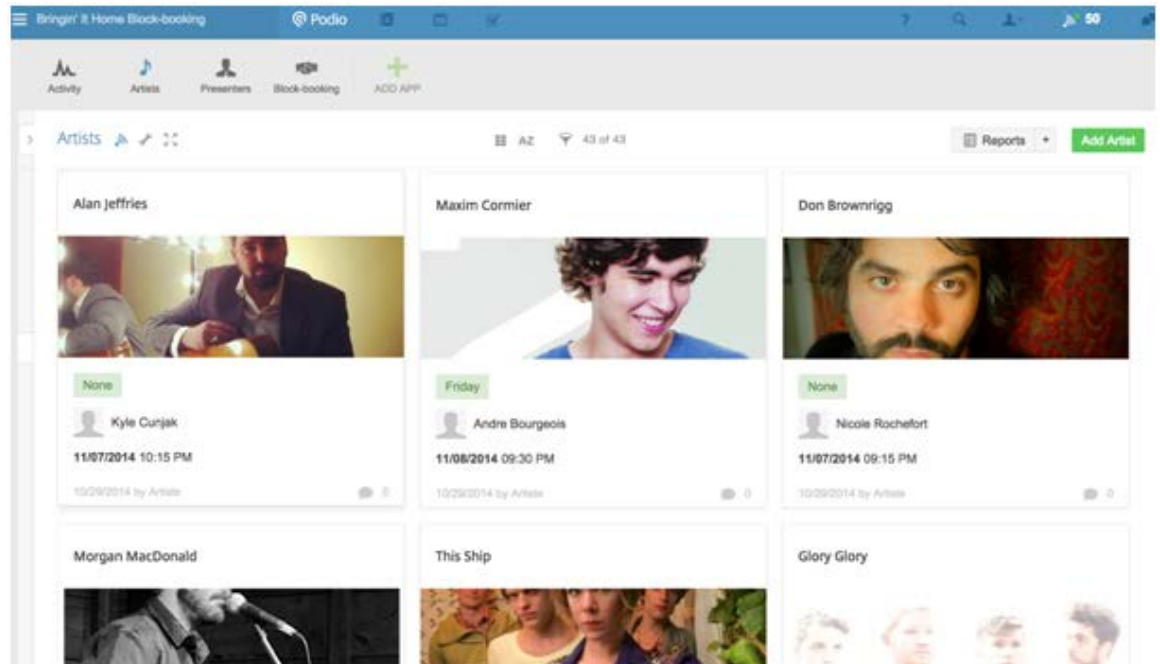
Bringin' It Home Block-booking

Podio

50

Activity

Artists

Presenters

Block-booking

ADD APP

Artists

AZ

43 of 43

Reports

Add Artist

Alan Jeffries

None

Kyle Cunjak

11/07/2014 10:15 PM

10/29/2014 by Artists

0

Maxim Cormier

Friday

Andre Bourgeois

11/08/2014 09:30 PM

10/29/2014 by Artists

0

Don Brownrigg

None

Nicole Rochefort

11/07/2014 09:15 PM

10/29/2014 by Artists

0

Morgan MacDonald

This Ship

Glory Glory